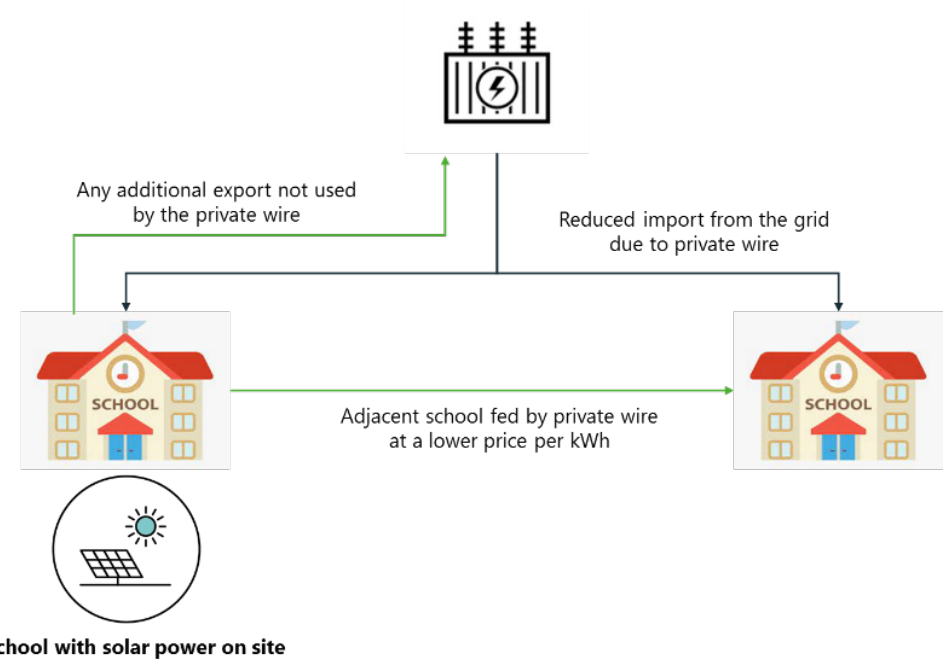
Any additional export not used by the private wire

Reduced import from the grid due to private wire

SCHOOL

SCHOOL

Adjacent school fed by private wire at a lower price per kWh

chool with solar power on site